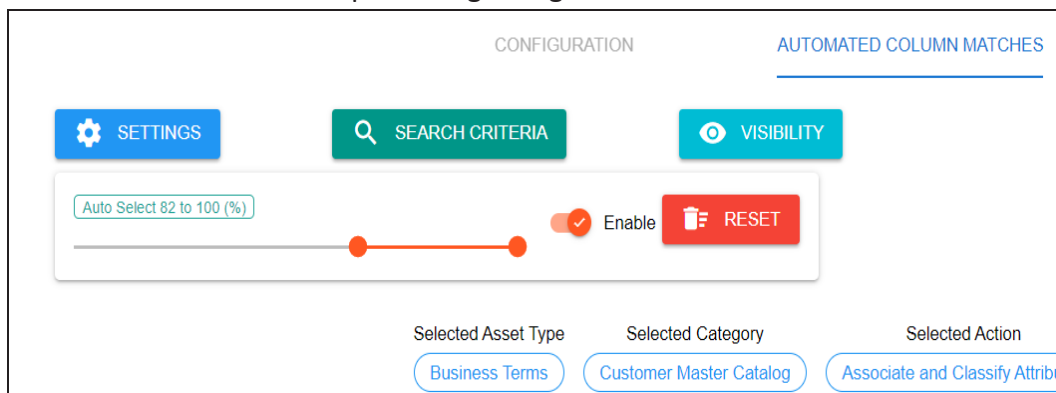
CONFIGURATION

AUTOMATED COLUMN MATCHES

SETTINGS

SEARCH CRITERIA

VISIBILITY

Auto Select 82 to 100 (%)

Enable

RESET

Selected Asset Type

Business Terms

Selected Category

Customer Master Catalog

Selected Action

Associate and Classify Attribu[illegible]